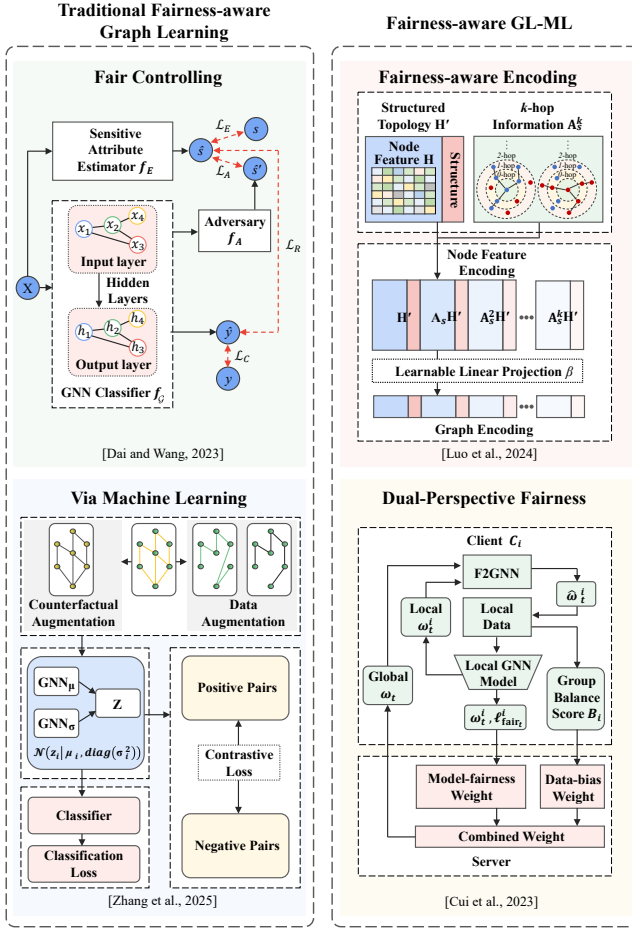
Traditional Fairness-aware Graph Learning

Fairness-aware GL-ML

Fair Controlling

Sensitive Attribute Estimator $f_E$

$\hat{s}$

$s$

$\mathcal{L}_E$

$\mathcal{L}_A$

$\hat{s}'$

$\mathcal{L}_R$

Adversary $f_A$

X

$x_1$ $x_2$ $x_3$ $x_4$

Input layer

Hidden Layers

$h_1$ $h_2$ $h_3$ $h_4$

Output layer

GNN Classifier $f_{\mathcal{G}}$

$\hat{y}$

$\mathcal{L}_C$

$y$

[Dai and Wang, 2023]

Fairness-aware Encoding

Structured Topology H′

Node Feature H

Structure

$k$-hop Information $A_s^k$

2-hop
1-hop

2-hop
1-hop

Node Feature Encoding

H′

$A_s$H′

$A_s^2$H′

$A_s^k$H′

Learnable Linear Projection $\beta$

Graph Encoding

[Luo et al., 2024]

Via Machine Learning

Counterfactual Augmentation

Data Augmentation

GNN$_\mu$

GNN$_\sigma$

Z

$\mathcal{N}(z_i|\mu_i, diag(\sigma_i^2))$

Positive Pairs

Contrastive Loss

Negative Pairs

Classifier

Classification Loss

[Zhang et al., 2025]

Dual-Perspective Fairness

Client $C_i$

F2GNN

$\hat{\omega}_t^i$

Local $\omega_t^i$

Local Data

Global $\omega_t$

Local GNN Model

Group Balance Score $B_i$

$\omega_t^i, \ell_{fair_t}^i$

Model-fairness Weight

Data-bias Weight

Combined Weight

Server

[Cui et al., 2023]